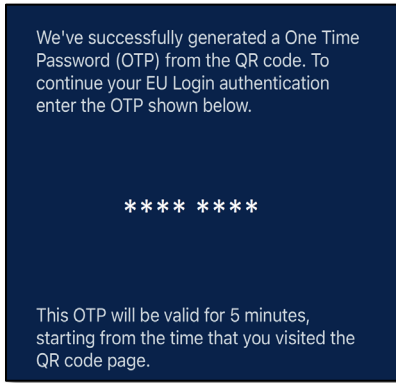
We've successfully generated a One Time Password (OTP) from the QR code. To continue your EU Login authentication enter the OTP shown below.

**** ****

This OTP will be valid for 5 minutes, starting from the time that you visited the QR code page.